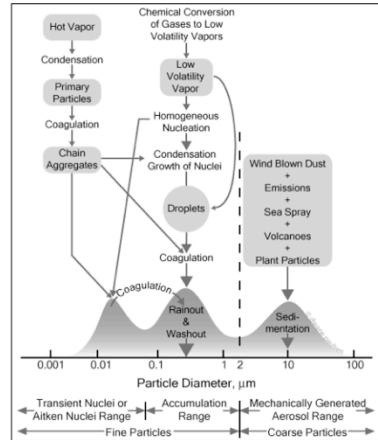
Hot Vapor

Condensation

Primary Particles

Coagulation

Chain Aggregates

Chemical Conversion of Gases to Low Volatility Vapors

Low Volatility Vapor

Homogeneous Nucleation

Condensation Growth of Nuclei

Droplets

Coagulation

Wind Blown Dust + Emissions + Sea Spray + Volcanoes + Plant Particles

Coagulation

Rainout & Washout

Sedimentation

0.001 0.01 0.1 1 2 10 100

Particle Diameter, μm

Transient Nuclei or Aitken Nuclei Range

Accumulation Range

Mechanically Generated Aerosol Range

Fine Particles

Coarse Particles